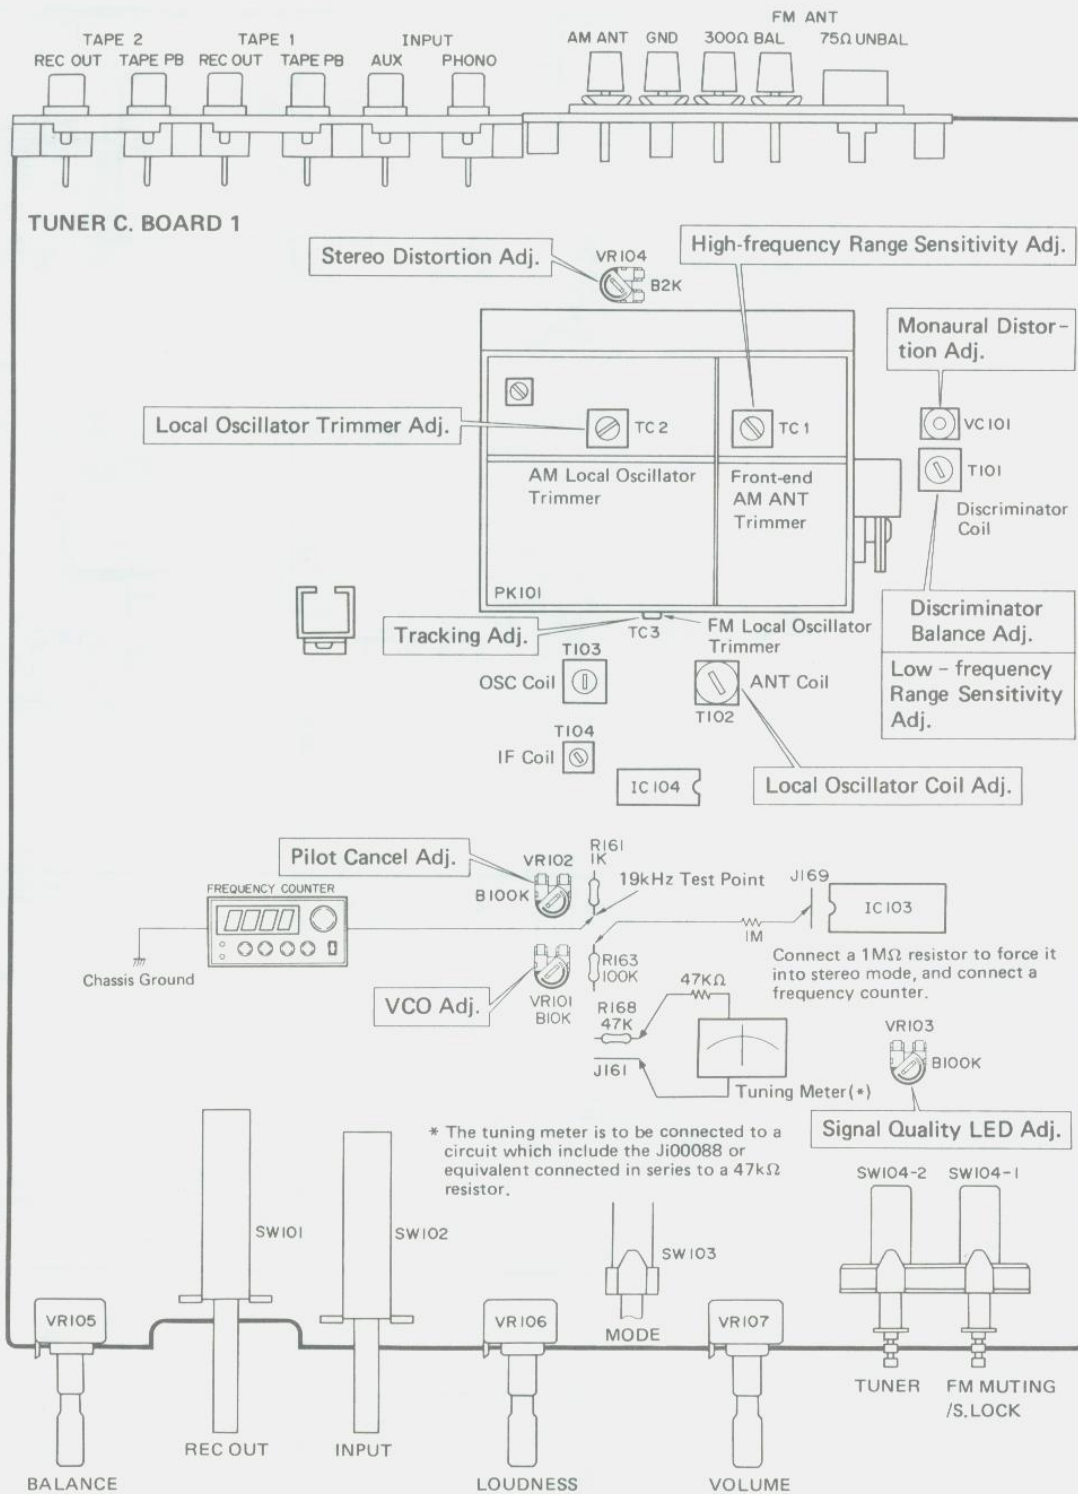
TAPE 2
REC OUT TAPE PB
TAPE 1
REC OUT TAPE PB
INPUT
AUX PHONO
FM ANT
AM ANT GND 300Ω BAL 75Ω UNBAL

TUNER C. BOARD 1

Stereo Distortion Adj.
VR104
B2K
High-frequency Range Sensitivity Adj.
Monaural Distortion Adj.
Local Oscillator Trimmer Adj.
TC 2
TC 1
VC101
T101
Discriminator Coil
AM Local Oscillator Trimmer
Front-end AM ANT Trimmer
PK101
Tracking Adj.
TC3
FM Local Oscillator Trimmer
Discriminator Balance Adj.
Low - frequency Range Sensitivity Adj.
T103
OSC Coil
ANT Coil
T102
T104
IF Coil
IC104
Local Oscillator Coil Adj.

Pilot Cancel Adj.
VR102
B100K
R161
1K
19kHz Test Point
J169
IC103
FREQUENCY COUNTER
1M
Chassis Ground
R163
100K
Connect a 1MΩ resistor to force it into stereo mode, and connect a frequency counter.
VCO Adj.
VR101
B10K
47KΩ
R168
47K
VR103
B100K
J161
Tuning Meter(*)
Signal Quality LED Adj.
* The tuning meter is to be connected to a circuit which include the Ji00088 or equivalent connected in series to a 47kΩ resistor.
SW104-2 SW104-1
SW101
SW102
SW103
VR105
VR106
MODE
VR107
TUNER
FM MUTING /S.LOCK
REC OUT
INPUT
BALANCE
LOUDNESS
VOLUME